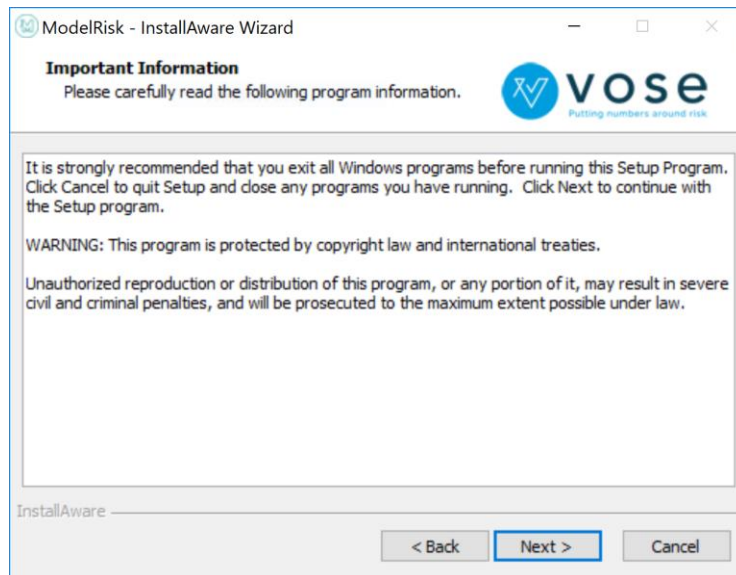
ModelRisk - InstallAware Wizard

Important Information
Please carefully read the following program information.

vose
Putting numbers around risk

It is strongly recommended that you exit all Windows programs before running this Setup Program. Click Cancel to quit Setup and close any programs you have running. Click Next to continue with the Setup program.

WARNING: This program is protected by copyright law and international treaties.

Unauthorized reproduction or distribution of this program, or any portion of it, may result in severe civil and criminal penalties, and will be prosecuted to the maximum extent possible under law.

InstallAware

< Back
Next >
Cancel